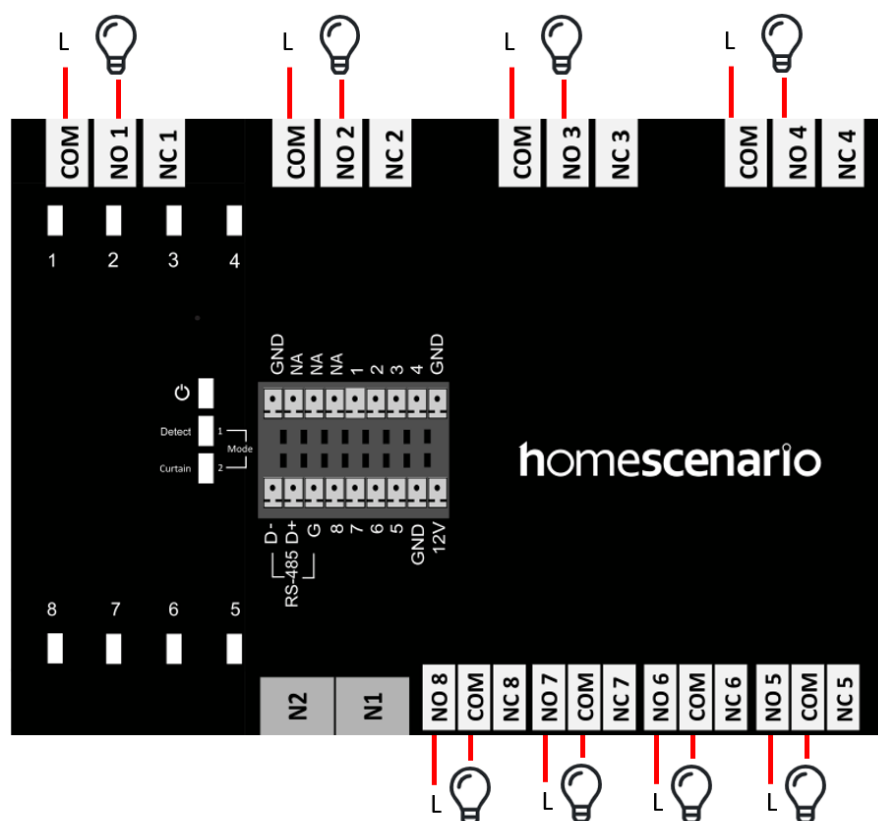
L L L L

COM NO 1 NC 1 COM NO 2 NC 2 COM NO 3 NC 3 COM NO 4 NC 4

1 2 3 4

GND NA NA NA 1 2 3 4 GND

⏻

Detect 1

Curtain 2

Mode

D- D+ G 8 7 6 5 GND 12V

RS-485

homescenario

8 7 6 5

N2 N1

NO 8 COM NC 8 NO 7 COM NC 7 NO 6 COM NC 6 NO 5 COM NC 5

L L L L